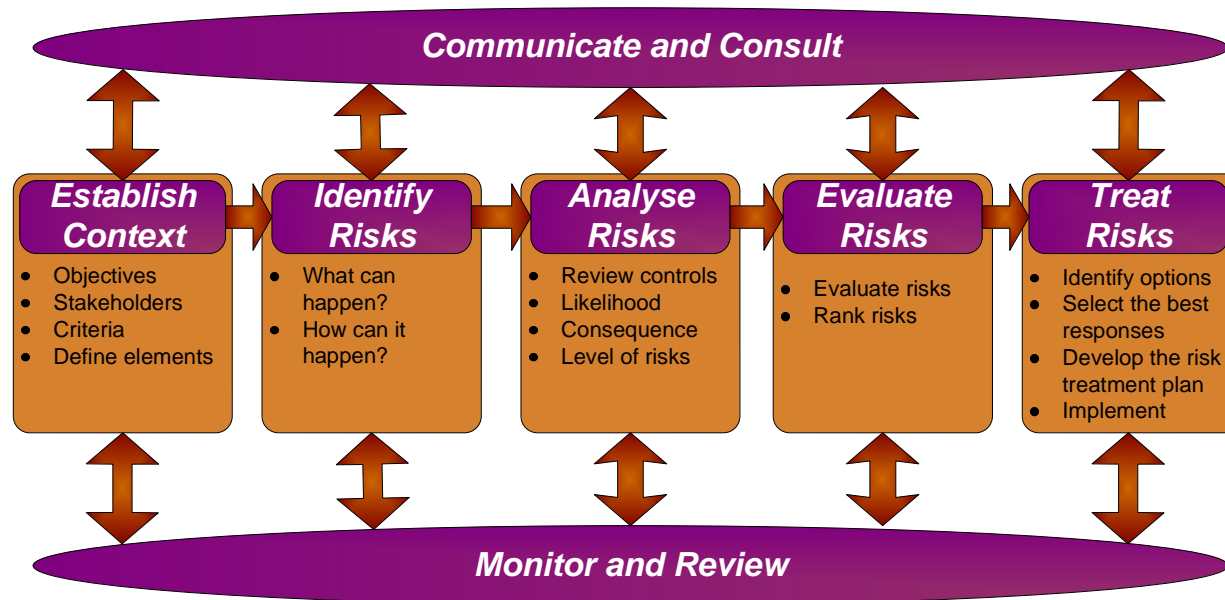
Communicate and Consult

Establish Context
- Objectives
- Stakeholders
- Criteria
- Define elements

Identify Risks
- What can happen?
- How can it happen?

Analyse Risks
- Review controls
- Likelihood
- Consequence
- Level of risks

Evaluate Risks
- Evaluate risks
- Rank risks

Treat Risks
- Identify options
- Select the best responses
- Develop the risk treatment plan
- Implement

Monitor and Review